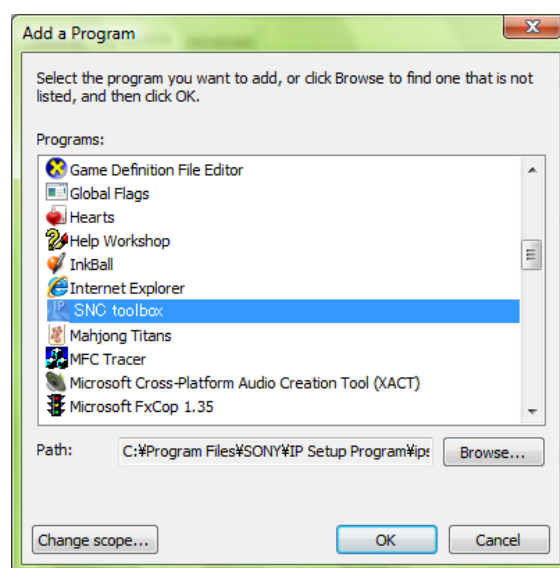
Add a Program

Select the program you want to add, or click Browse to find one that is not listed, and then click OK.

Programs:

Game Definition File Editor
Global Flags
Hearts
Help Workshop
InkBall
Internet Explorer
SNC toolbox
Mahjong Titans
MFC Tracer
Microsoft Cross-Platform Audio Creation Tool (XACT)
Microsoft FxCop 1.35

Path: C:¥Program Files¥SONY¥IP Setup Program¥ips

Browse...

Change scope...

OK

Cancel